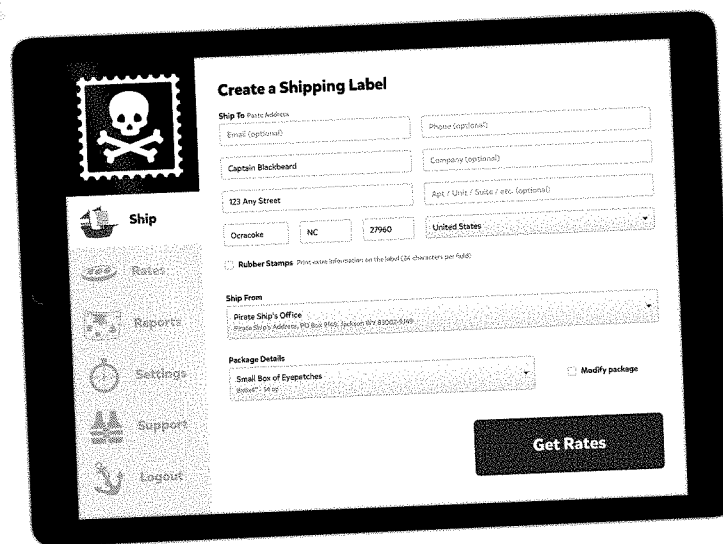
Ship

Rates

Reports

Settings

Support

Logout

Create a Shipping Label

Ship To Paste Address

Email (optional)

Phone (optional)

Captain Blackbeard

Company (optional)

123 Any Street

Apt / Unit / Suite / etc. (optional)

Ocracoke

NC

27960

United States

Rubber Stamps Print extra information on the label (24 characters per field)

Ship From

Pirate Ship's Office

Pirate Ship's Address, PO Box 9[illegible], Jackson WY 83002-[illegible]

Package Details

Small Box of Eyepatches

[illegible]

Modify package

Get Rates